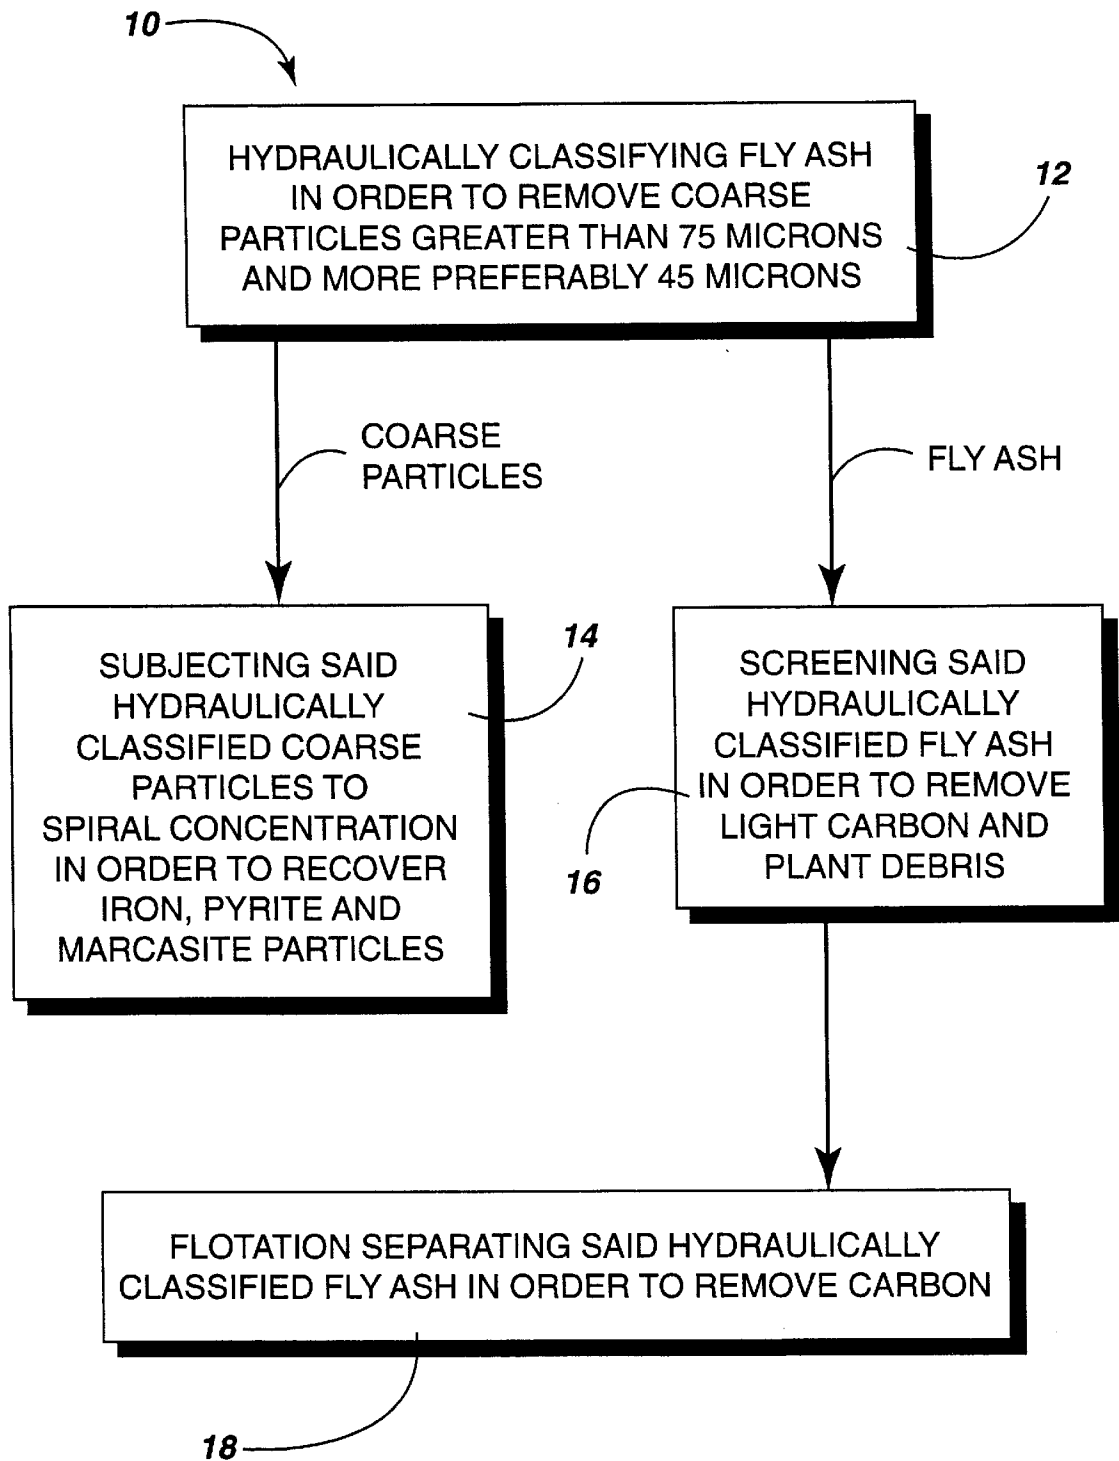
10

HYDRAULICALLY CLASSIFYING FLY ASH IN ORDER TO REMOVE COARSE PARTICLES GREATER THAN 75 MICRONS AND MORE PREFERABLY 45 MICRONS

12

COARSE PARTICLES

FLY ASH

SUBJECTING SAID HYDRAULICALLY CLASSIFIED COARSE PARTICLES TO SPIRAL CONCENTRATION IN ORDER TO RECOVER IRON, PYRITE AND MARCASITE PARTICLES

14

SCREENING SAID HYDRAULICALLY CLASSIFIED FLY ASH IN ORDER TO REMOVE LIGHT CARBON AND PLANT DEBRIS

16

FLOTATION SEPARATING SAID HYDRAULICALLY CLASSIFIED FLY ASH IN ORDER TO REMOVE CARBON

18